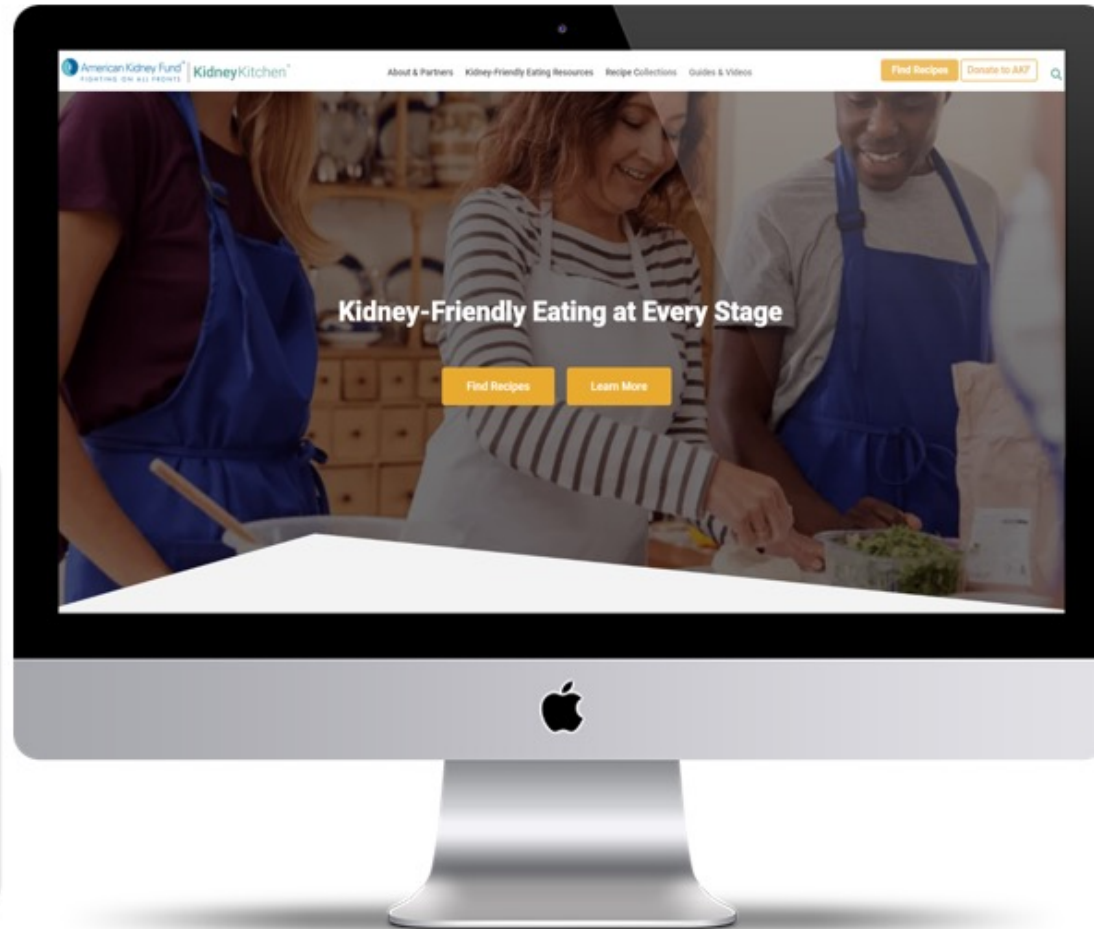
American Kidney Fund®
FIGHTING ON ALL FRONTS
KidneyKitchen®

About & Partners Kidney-Friendly Eating Resources Recipe Collections Guides & Videos

Find Recipes Donate to AKF

Kidney-Friendly Eating at Every Stage

Find Recipes Learn More